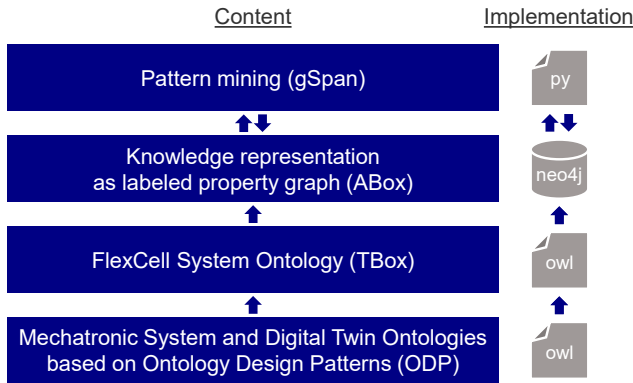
Content

Implementation

Pattern mining (gSpan)

py

Knowledge representation as labeled property graph (ABox)

neo4j

FlexCell System Ontology (TBox)

owl

Mechatronic System and Digital Twin Ontologies based on Ontology Design Patterns (ODP)

owl